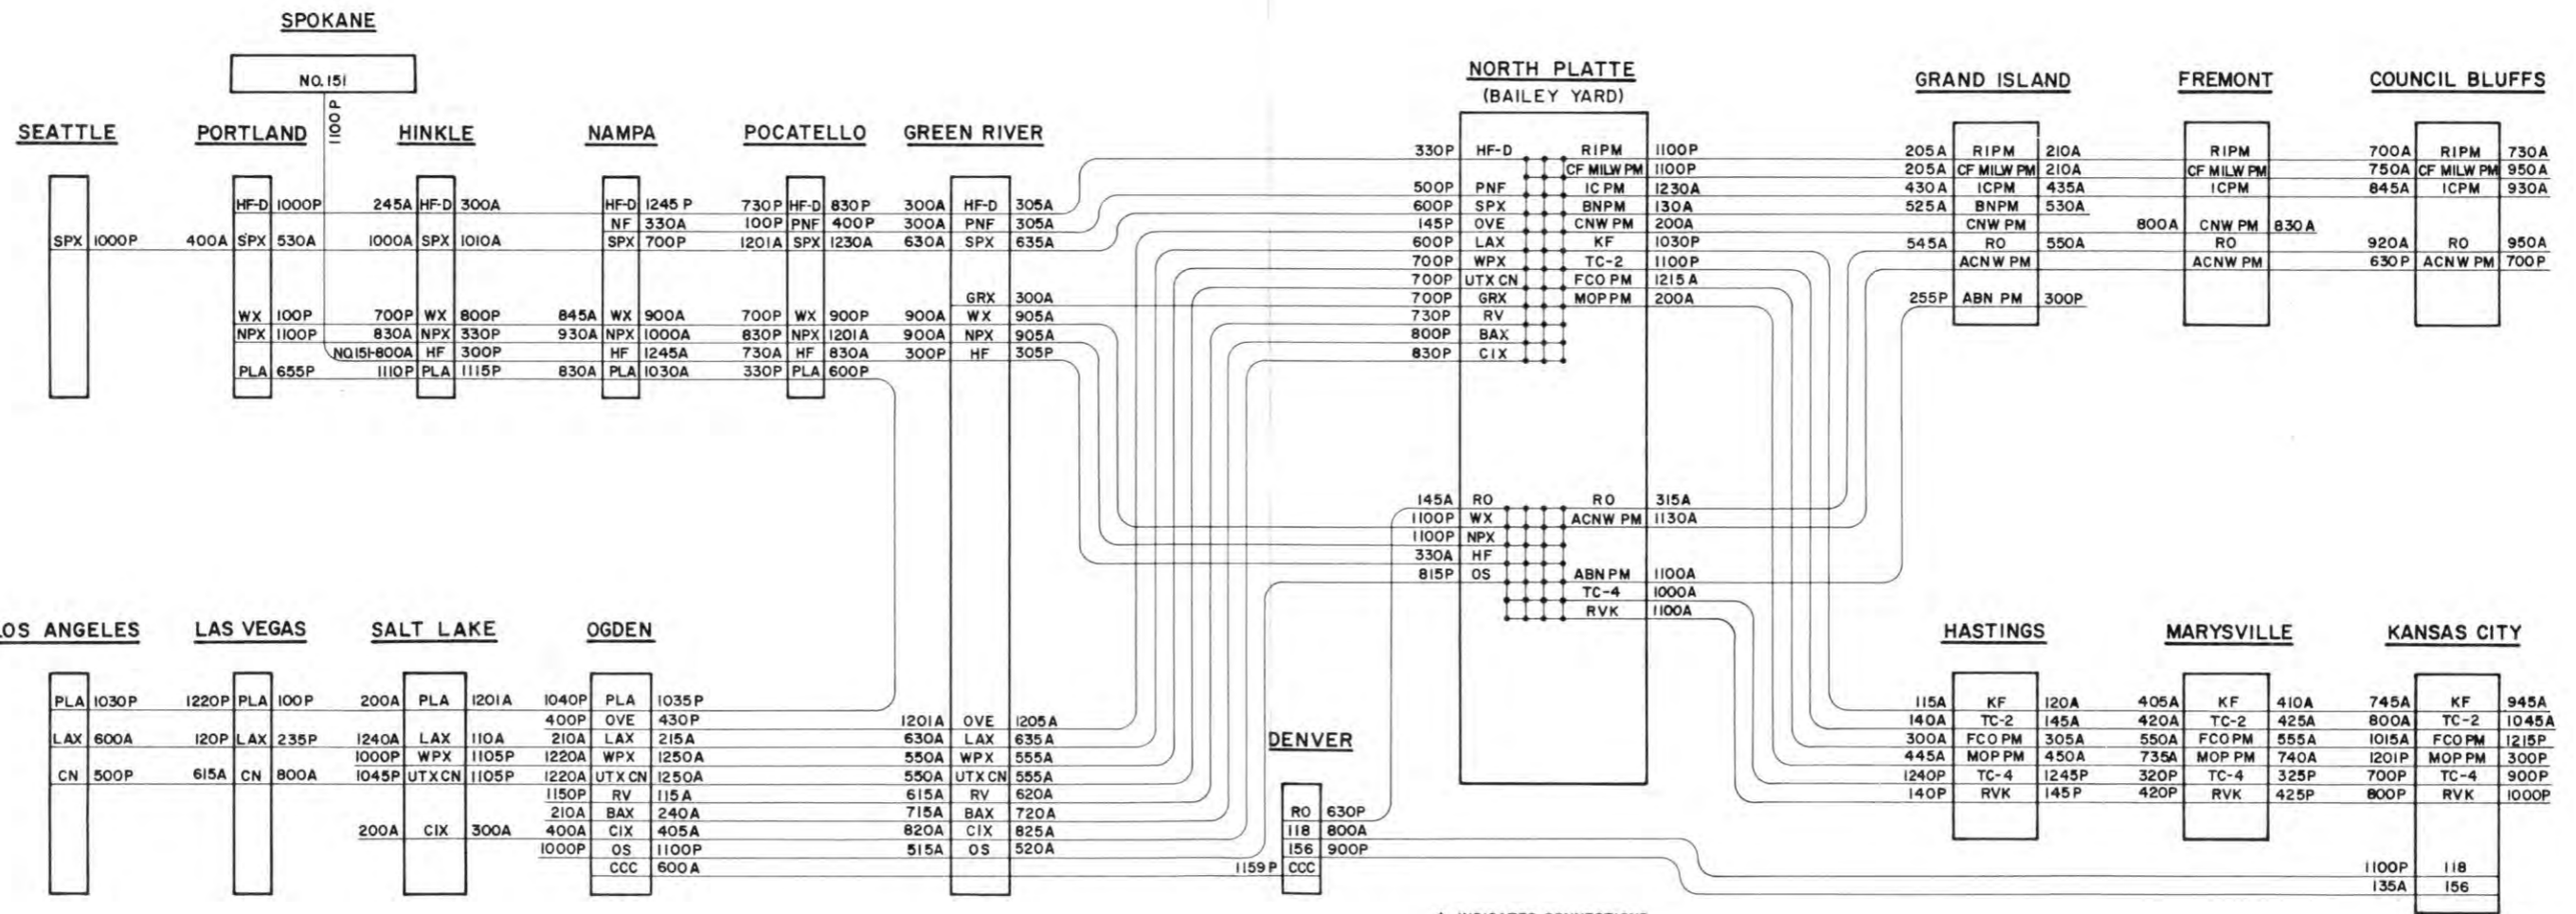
SPOKANE

NO.151

1100P

SEATTLE

SPX 1000P

PORTLAND

400A SPX 530A
HF-D 1000P
WX 100P
NPX 1100P
PLA 655P

HINKLE

245A HF-D 300A
1000A SPX 1010A
700P WX 800P
830A NPX 330P
NO.151-800A HF 300P
1110P PLA 1115P

NAMPA

HF-D 1245P
NF 330A
SPX 700P
845A WX 900A
930A NPX 1000A
HF 1245A
830A PLA 1030A

POCATELLO

730P HF-D 830P
100P PNF 400P
1201A SPX 1230A
700P WX 900P
830P NPX 1201A
730A HF 830A
330P PLA 600P

GREEN RIVER

300A HF-D 305A
300A PNF 305A
630A SPX 635A
GRX 300A
900A WX 905A
900A NPX 905A
300P HF 305P

1201A OVE 1205A
630A LAX 635A
550A WPX 555A
550A UTX CN 555A
615A RV 620A
715A BAX 720A
820A CIX 825A
515A OS 520A

NORTH PLATTE
(BAILEY YARD)

330P HF-D
500P PNF
600P SPX
145P OVE
600P LAX
700P WPX
700P UTX CN
700P GRX
730P RV
800P BAX
830P CIX

RIPM 1100P
CF MILW PM 1100P
IC PM 1230A
BNPM 130A
CNW PM 200A
KF 1030P
TC-2 1100P
FCO PM 1215A
MOP PM 200A

145A RO
1100P WX
1100P NPX
330A HF
815P OS

RO 315A
ACNW PM 1130A
ABN PM 1100A
TC-4 1000A
RVK 1100A

GRAND ISLAND

205A RIPM 210A
205A CF MILW PM 210A
430A ICPM 435A
525A BNPM 530A
CNW PM
545A RO 550A
ACNW PM
255P ABN PM 300P

FREMONT

RIPM
CF MILW PM
ICPM
800A CNW PM 830A
RO
ACNW PM

COUNCIL BLUFFS

700A RIPM 730A
750A CF MILW PM 950A
845A ICPM 930A
920A RO 950A
630P ACNW PM 700P

LOS ANGELES

PLA 1030P
LAX 600A
CN 500P

LAS VEGAS

1220P PLA 100P
120P LAX 235P
615A CN 800A

SALT LAKE

200A PLA 1201A
1240A LAX 110A
1000P WPX 1105P
1045P UTX CN 1105P
200A CIX 300A

OGDEN

1040P PLA 1035P
400P OVE 430P
210A LAX 215A
1220A WPX 1250A
1220A UTX CN 1250A
1150P RV 115A
210A BAX 240A
400A CIX 405A
1000P OS 1100P
CCC 600A

DENVER

RO 630P
118 800A
156 900P
1159P CCC

HASTINGS

115A KF 120A
140A TC-2 145A
300A FCO PM 305A
445A MOP PM 450A
1240P TC-4 1245P
140P RVK 145P

MARYSVILLE

405A KF 410A
420A TC-2 425A
550A FCOPM 555A
735A MOP PM 740A
320P TC-4 325P
420P RVK 425P

KANSAS CITY

745A KF 945A
800A TC-2 1045A
1015A FCOPM 1215P
1201P MOP PM 300P
700P TC-4 900P
800P RVK 1000P
1100P 118
135A 156

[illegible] INDICATES CONNECTIONS